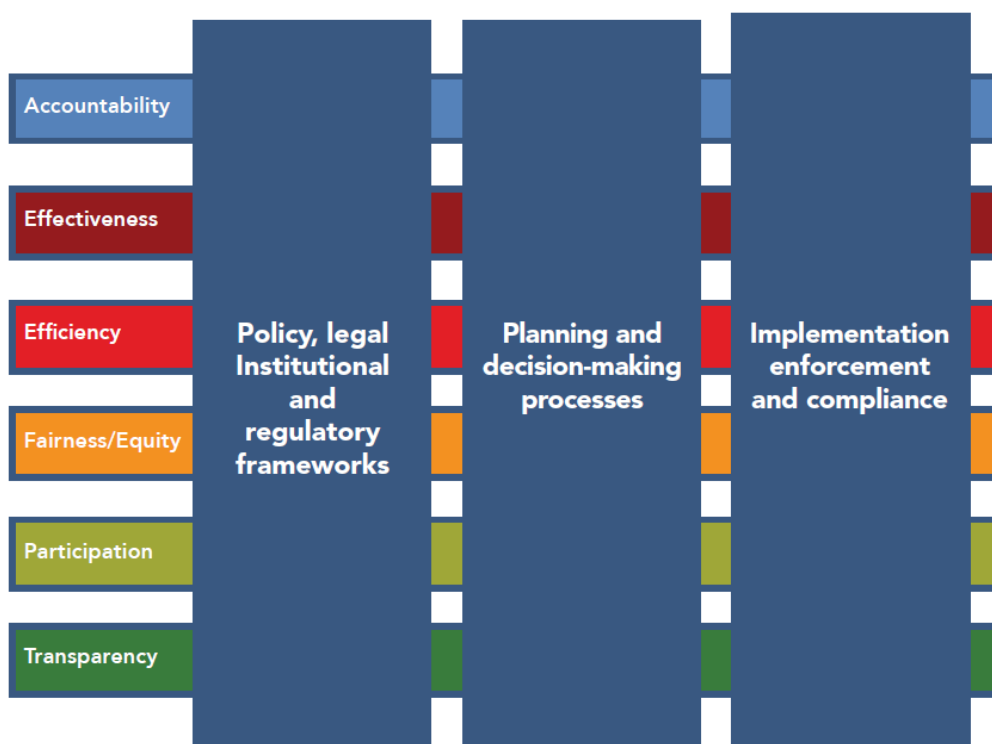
Accountability

Effectiveness

Efficiency

Fairness/Equity

Participation

Transparency

Policy, legal Institutional and regulatory frameworks

Planning and decision-making processes

Implementation enforcement and compliance